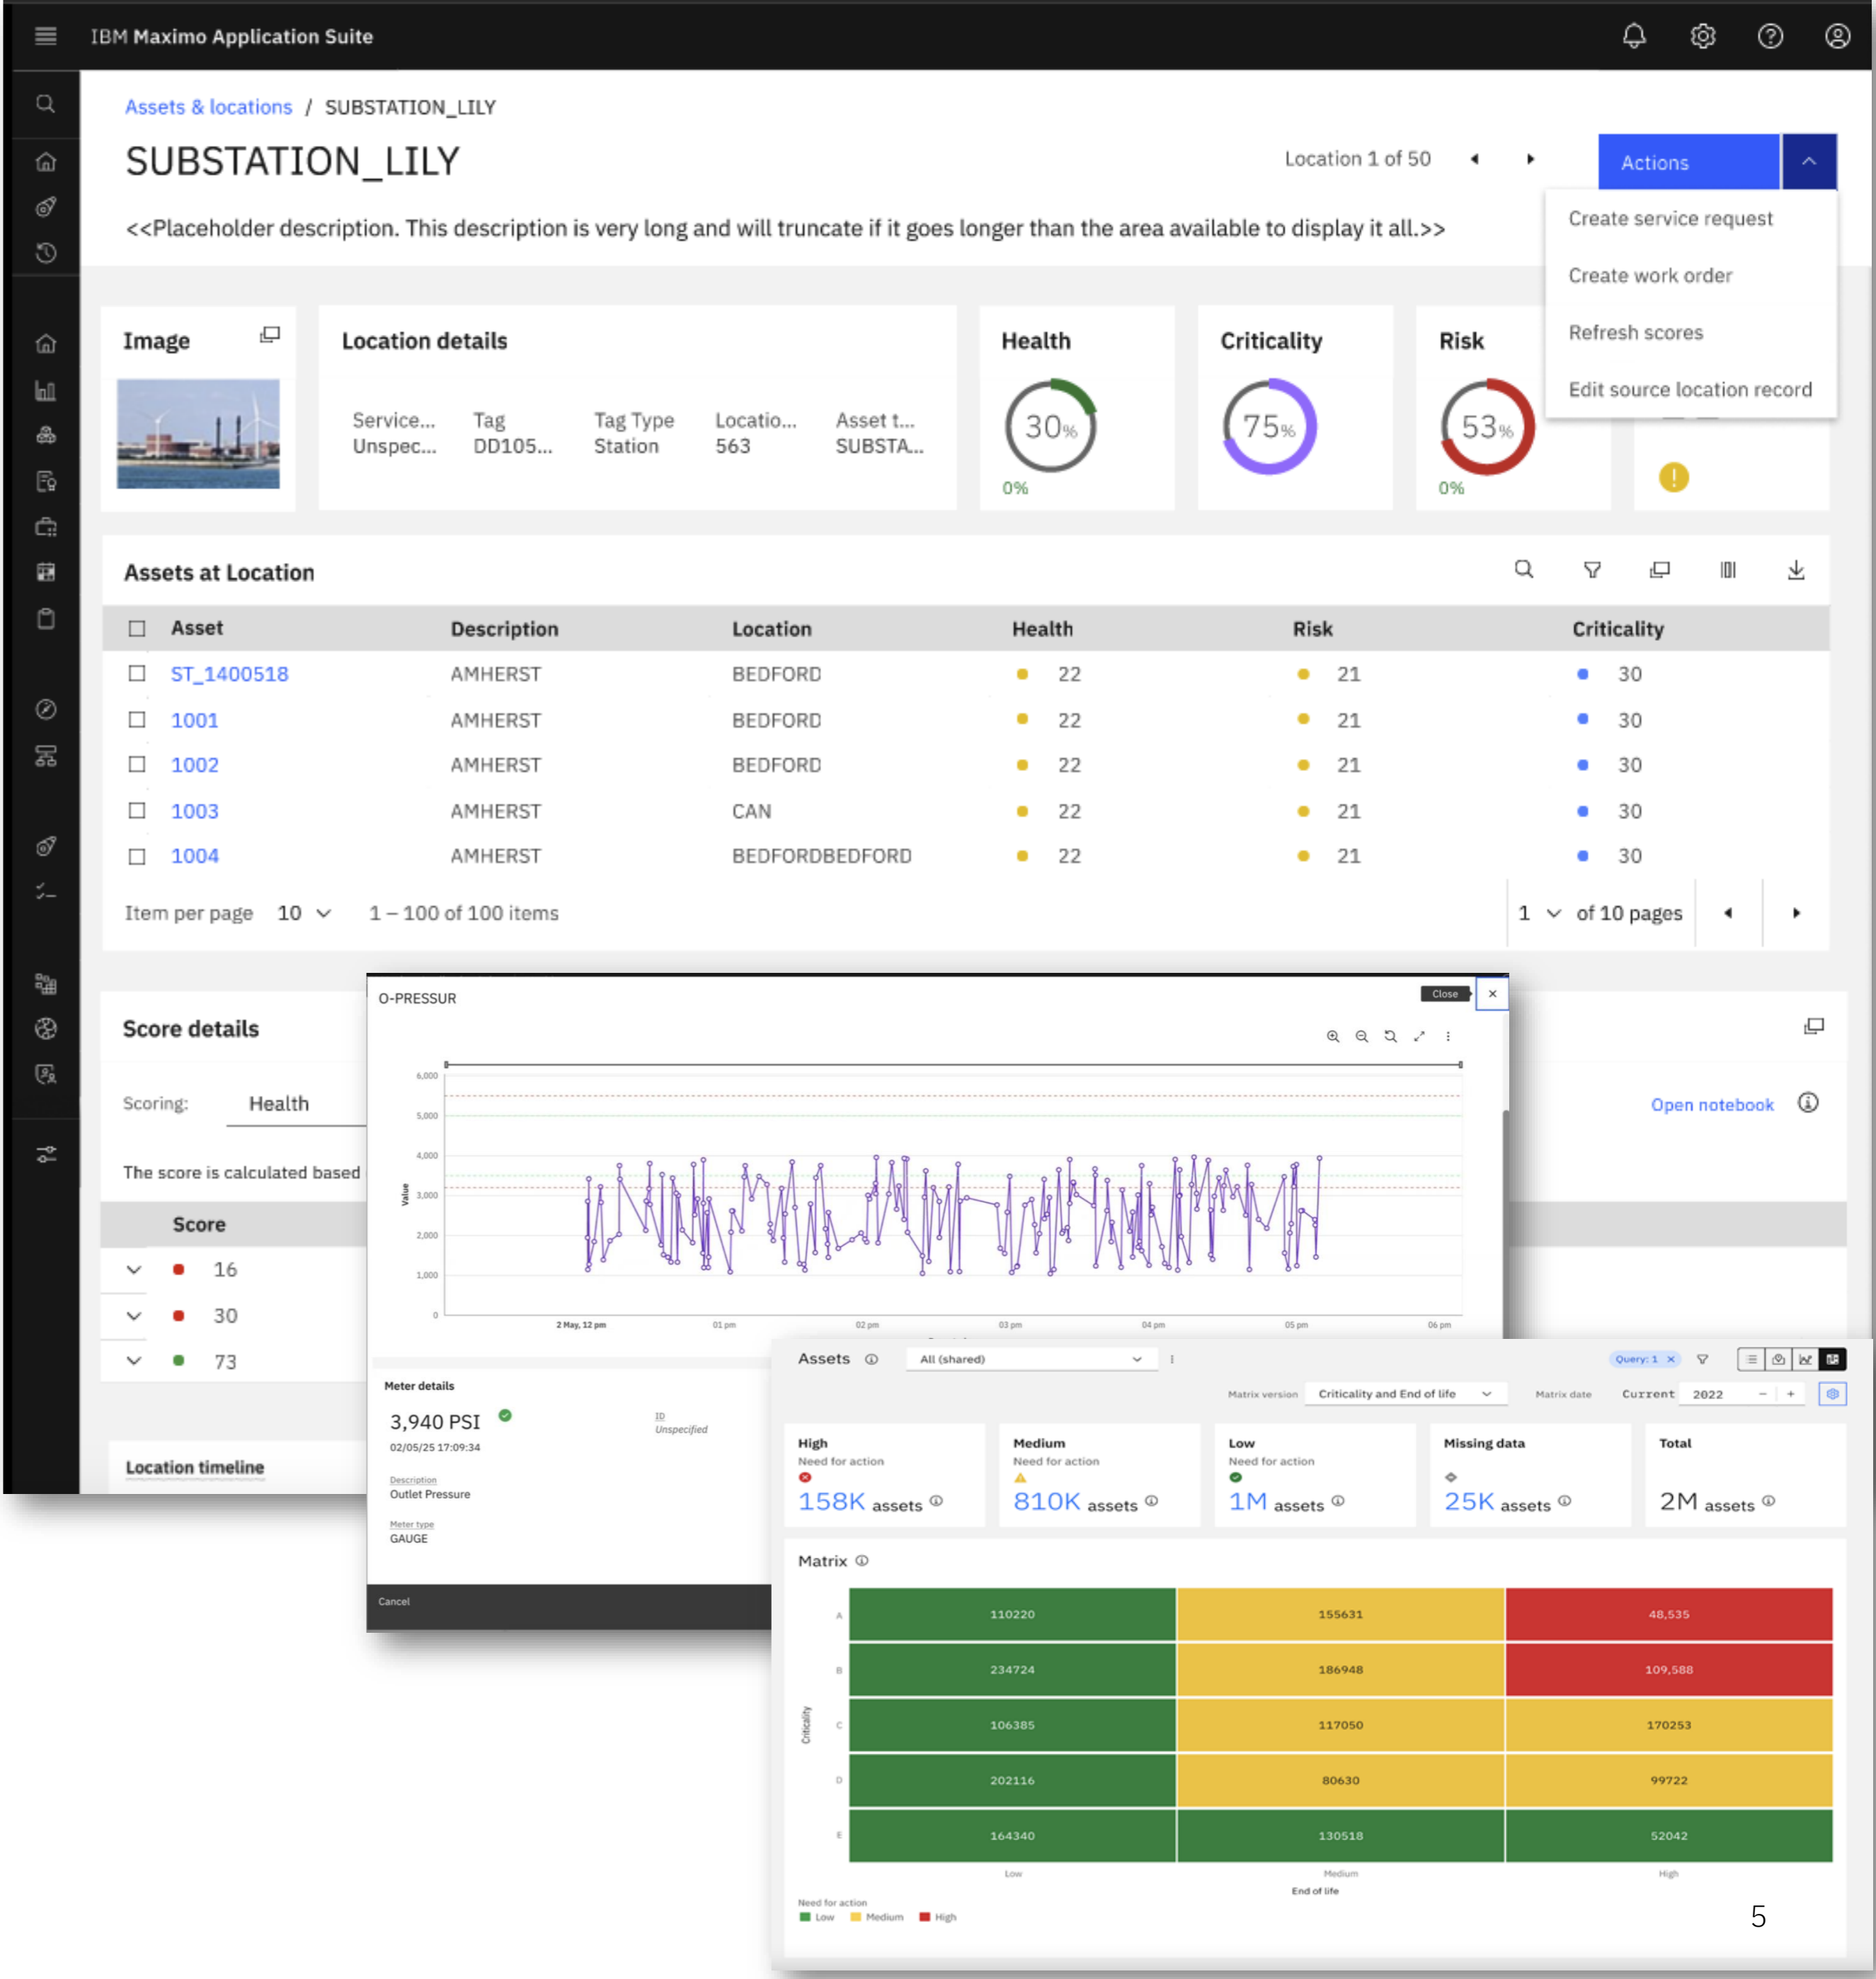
IBM Maximo Application Suite

Assets & locations / SUBSTATION_LILY

SUBSTATION_LILY

Location 1 of 50

Actions

Create service request
Create work order
Refresh scores
Edit source location record

<<Placeholder description. This description is very long and will truncate if it goes longer than the area available to display it all.>>

Image

Location details

| Service... | Tag | Tag Type | Locatio... | Asset t... |
|---|---|---|---|---|
| Unspec... | DD105... | Station | 563 | SUBSTA... |

Health
30%
0%

Criticality
75%

Risk
53%
0%

Assets at Location

| Asset | Description | Location | Health | Risk | Criticality |
|---|---|---|---|---|---|
| ST_1400518 | AMHERST | BEDFORD | 22 | 21 | 30 |
| 1001 | AMHERST | BEDFORD | 22 | 21 | 30 |
| 1002 | AMHERST | BEDFORD | 22 | 21 | 30 |
| 1003 | AMHERST | CAN | 22 | 21 | 30 |
| 1004 | AMHERST | BEDFORDBEDFORD | 22 | 21 | 30 |

Item per page 10 1 – 100 of 100 items 1 of 10 pages

Score details

Scoring: Health

The score is calculated based

Score
16
30
73

Location timeline

Open notebook

O-PRESSUR

Close

6,000
5,000
4,000
3,000
2,000
1,000
0
Value
2 May, 12 pm 01 pm 02 pm 03 pm 04 pm 05 pm 06 pm

Meter details
3,940 PSI
02/05/25 17:09:34
ID
Unspecified
Description
Outlet Pressure
Meter type
GAUGE

Cancel

Assets All (shared) Query: 1

Matrix version Criticality and End of life Matrix date Current 2022

High
Need for action
158K assets

Medium
Need for action
810K assets

Low
Need for action
1M assets

Missing data
25K assets

Total
2M assets

Matrix

| | Low | Medium | High |
|---|---|---|---|
| A | 110220 | 155631 | 48,535 |
| B | 234724 | 186948 | 109,588 |
| C | 106385 | 117050 | 170253 |
| D | 202116 | 80630 | 99722 |
| E | 164340 | 130518 | 52042 |

Criticality
End of life

Need for action
Low Medium High

5